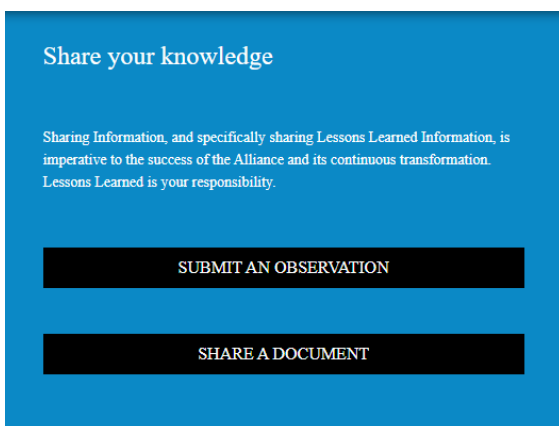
Share your knowledge

Sharing Information, and specifically sharing Lessons Learned Information, is imperative to the success of the Alliance and its continuous transformation. Lessons Learned is your responsibility.

SUBMIT AN OBSERVATION

SHARE A DOCUMENT